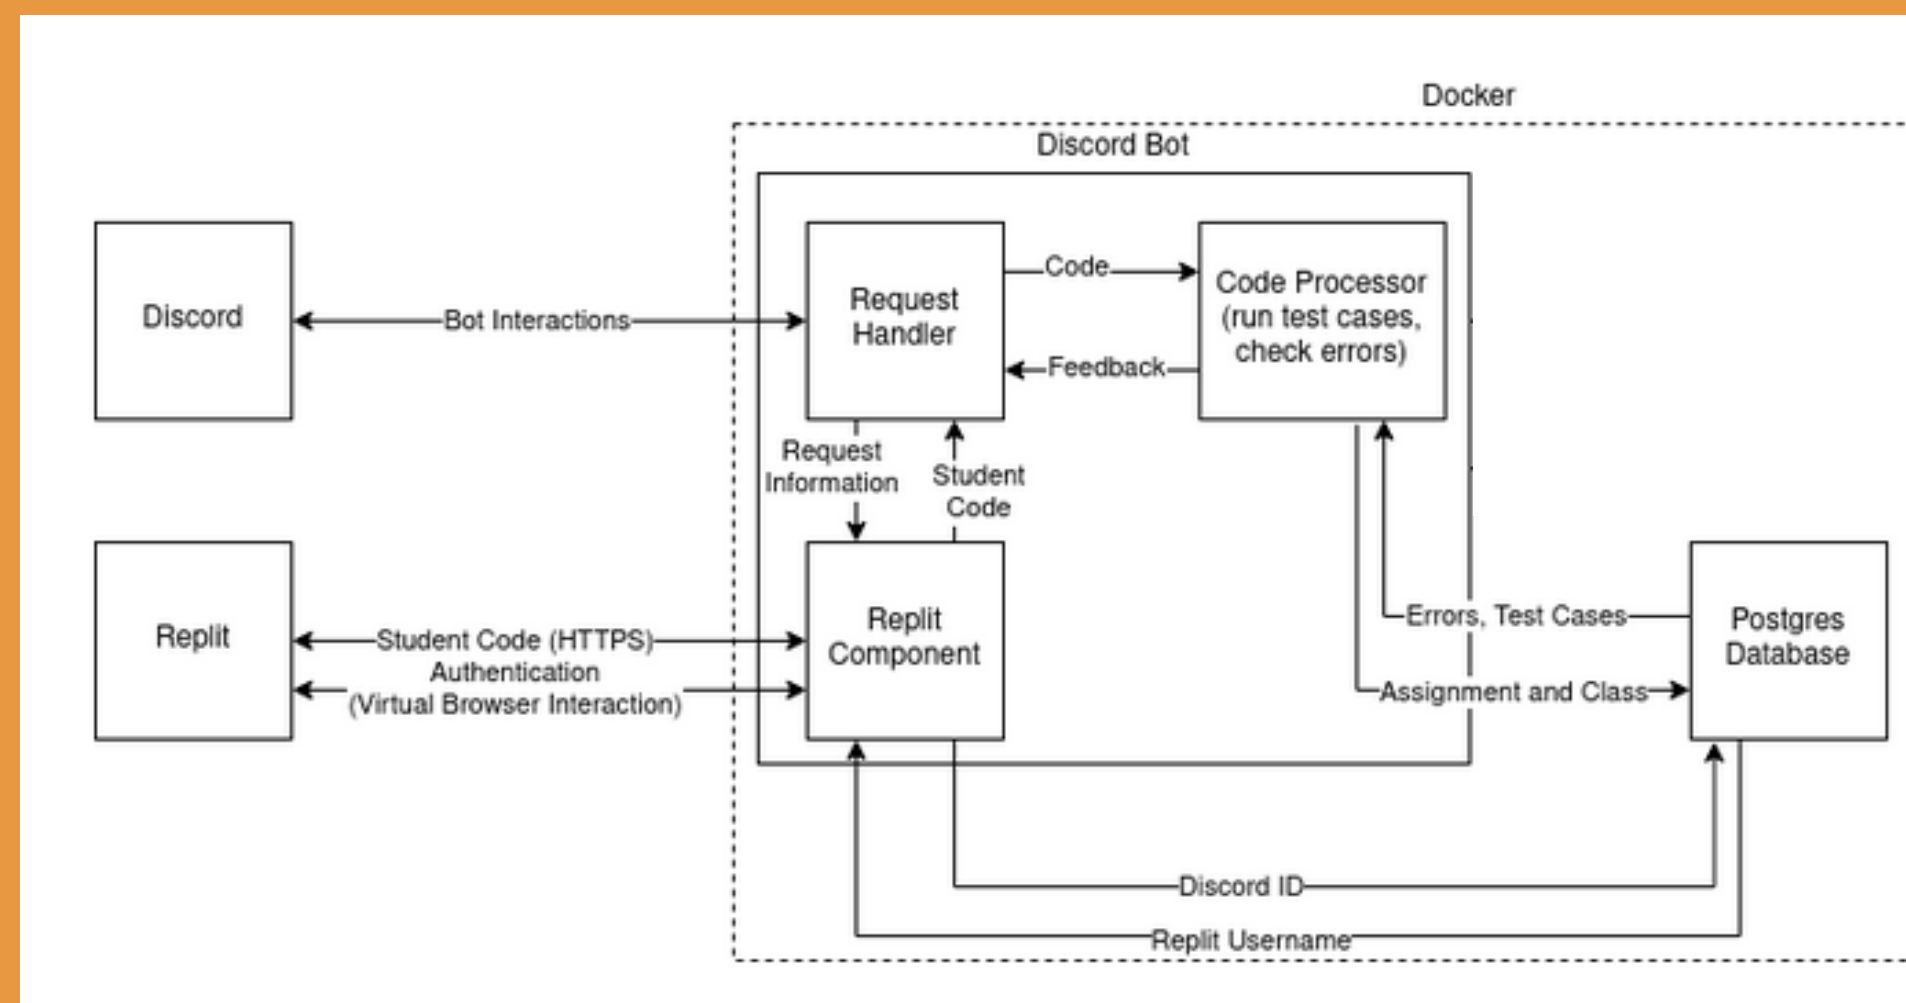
Docker

Discord Bot

Discord

Bot Interactions

Request Handler

Code

Code Processor (run test cases, check errors)

Feedback

Request Information

Student Code

Replit

Student Code (HTTPS)

Authentication (Virtual Browser Interaction)

Replit Component

Errors, Test Cases

Assignment and Class

Postgres Database

Discord ID

Replit Username